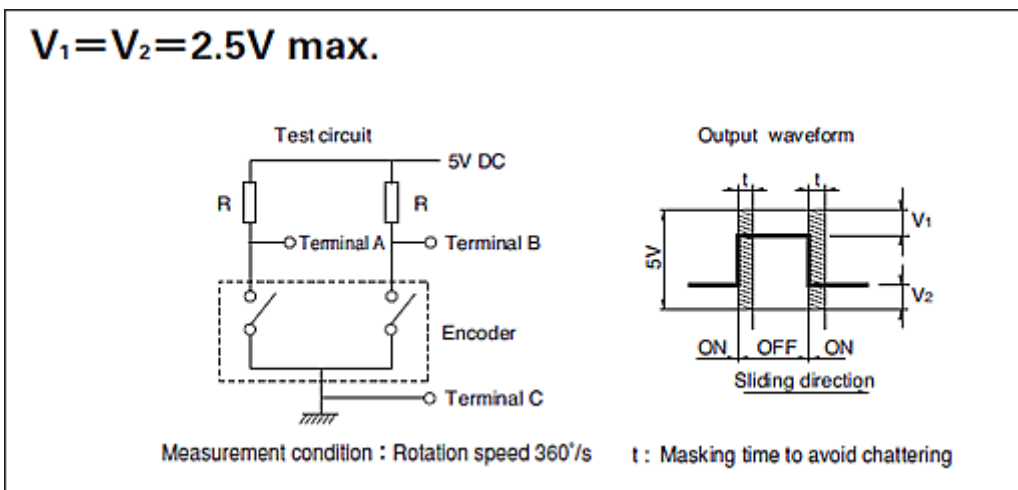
$V_1=V_2=2.5V$ max.

Test circuit

5V DC

R

R

Terminal A

Terminal B

Encoder

Terminal C

Output waveform

t

t

5V

$V_1$

$V_2$

ON

OFF

ON

Sliding direction

Measurement condition : Rotation speed 360°/s

t : Masking time to avoid chattering